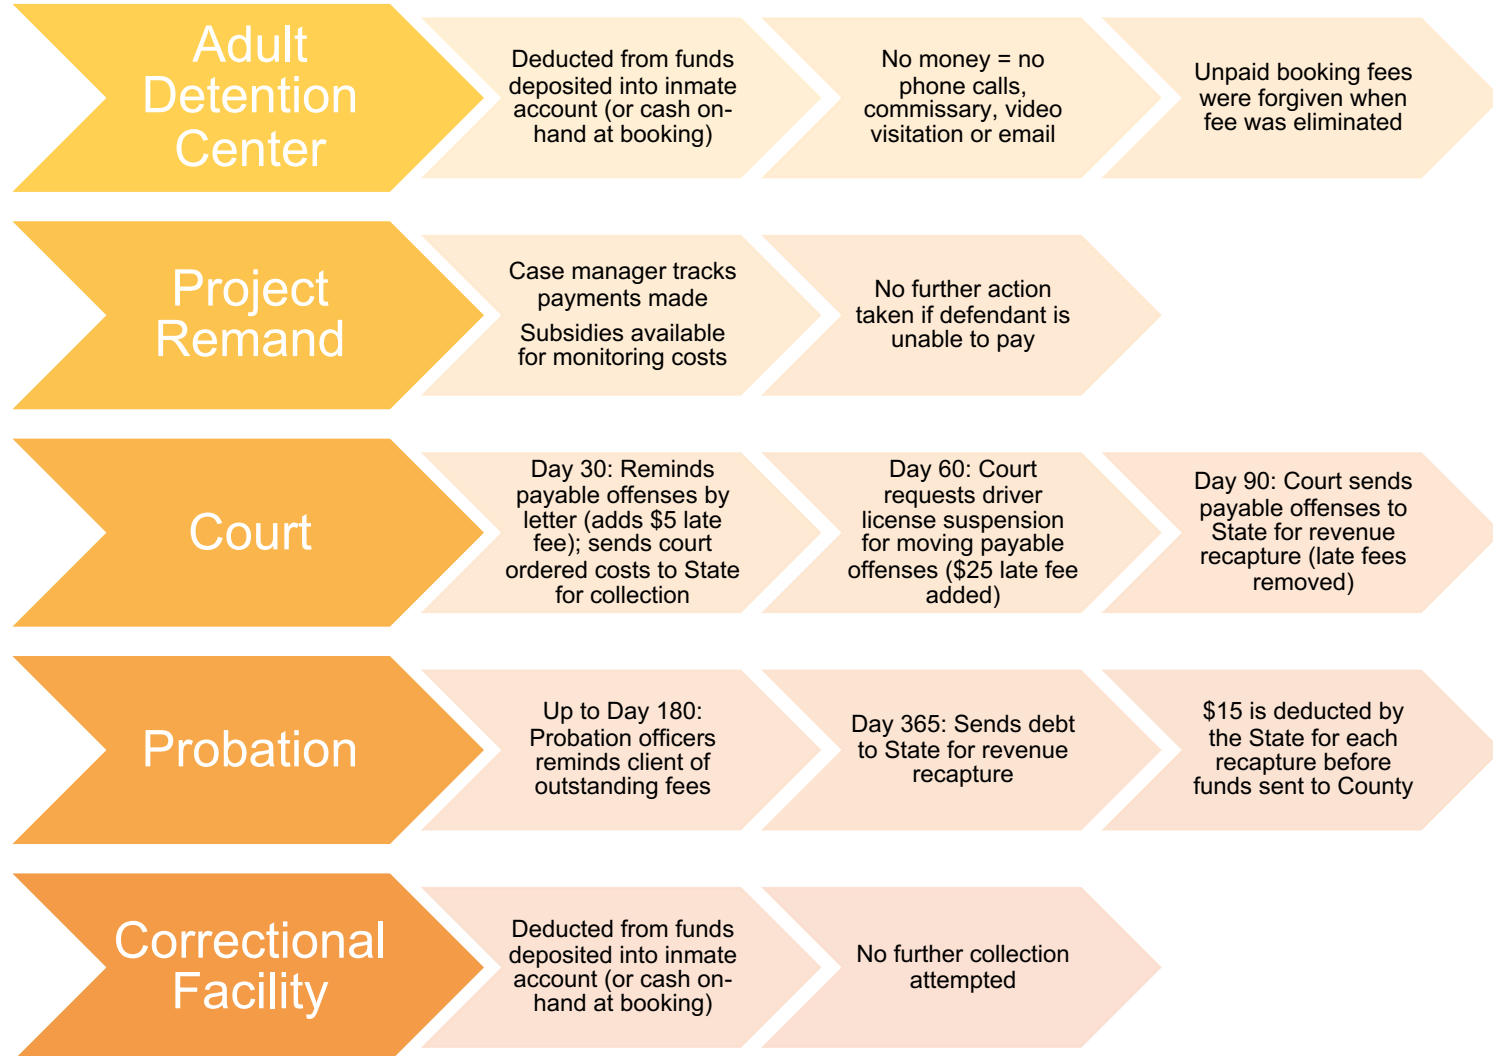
Adult Detention Center

Deducted from funds deposited into inmate account (or cash on-hand at booking)

No money = no phone calls, commissary, video visitation or email

Unpaid booking fees were forgiven when fee was eliminated

Project Remand

Case manager tracks payments made

Subsidies available for monitoring costs

No further action taken if defendant is unable to pay

Court

Day 30: Reminds payable offenses by letter (adds $5 late fee); sends court ordered costs to State for collection

Day 60: Court requests driver license suspension for moving payable offenses ($25 late fee added)

Day 90: Court sends payable offenses to State for revenue recapture (late fees removed)

Probation

Up to Day 180: Probation officers reminds client of outstanding fees

Day 365: Sends debt to State for revenue recapture

$15 is deducted by the State for each recapture before funds sent to County

Correctional Facility

Deducted from funds deposited into inmate account (or cash on-hand at booking)

No further collection attempted